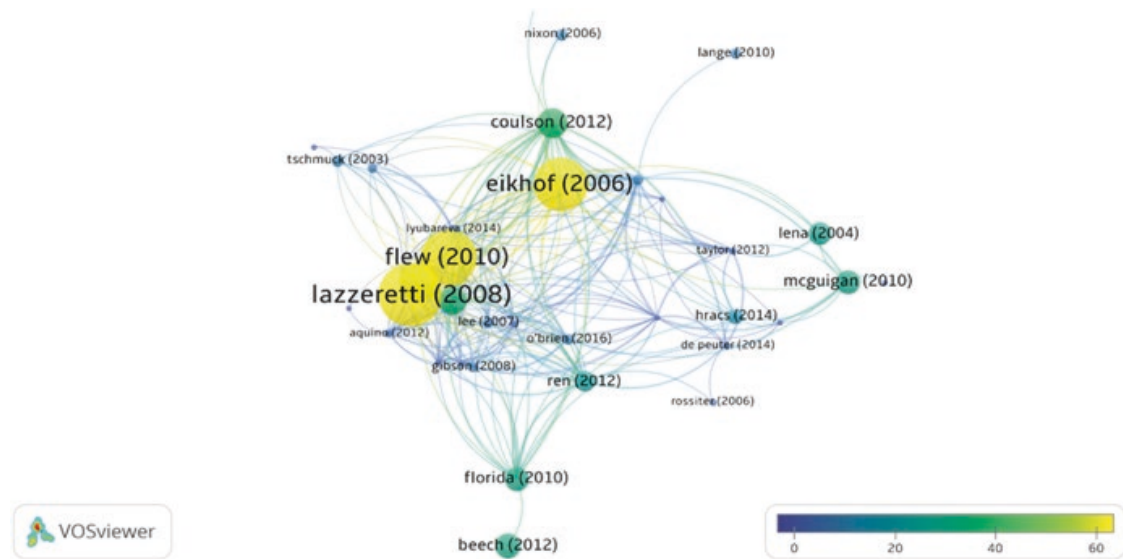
nixon (2006)
lange (2010)
coulson (2012)
tschmuck (2003)
eikhof (2006)
lyubareva (2014)
lena (2004)
flew (2010)
taylor (2012)
mcguigan (2010)
lazzeretti (2008)
lee (2007)
hracs (2014)
aquino (2012)
o'brien (2016)
de peuter (2014)
gibson (2008)
ren (2012)
rossiter (2006)
florida (2010)
VOSviewer
beech (2012)
0
20
40
60